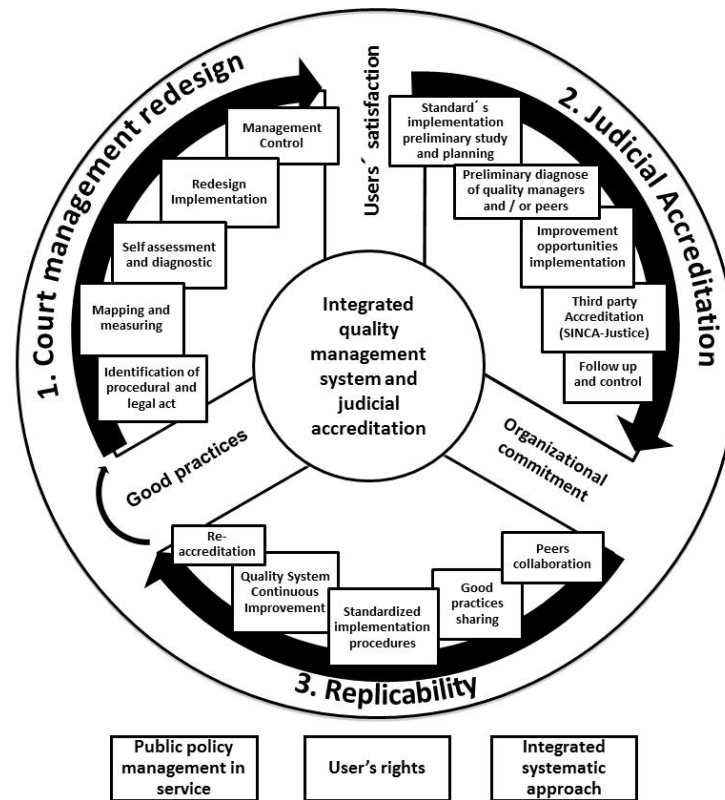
1. Court management redesign

Management Control

Redesign Implementation

Self assessment and diagnostic

Mapping and measuring

Identification of procedural and legal act

Users´ satisfaction

2. Judicial Accreditation

Standard´s implementation preliminary study and planning

Preliminary diagnose of quality managers and / or peers

Improvement opportunities implementation

Third party Accreditation (SINCA-Justice)

Follow up and control

Integrated quality management system and judicial accreditation

Good practices

Organizational commitment

Re-accreditation

Quality System Continuous Improvement

Standardized implementation procedures

Good practices sharing

Peers collaboration

3. Replicability

Public policy management in service

User's rights

Integrated systematic approach